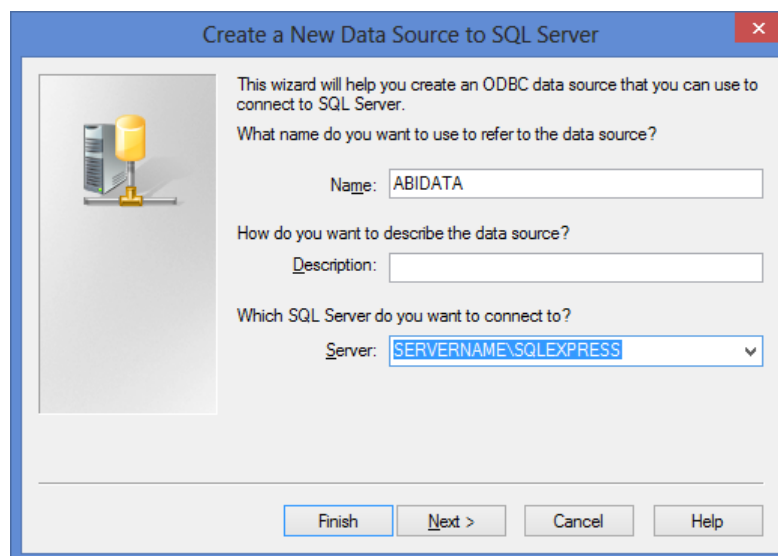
Create a New Data Source to SQL Server

This wizard will help you create an ODBC data source that you can use to connect to SQL Server.

What name do you want to use to refer to the data source?

Name: ABIDATA

How do you want to describe the data source?

Description:

Which SQL Server do you want to connect to?

Server: SERVERNAME\SQLEXPRESS

Finish | Next > | Cancel | Help